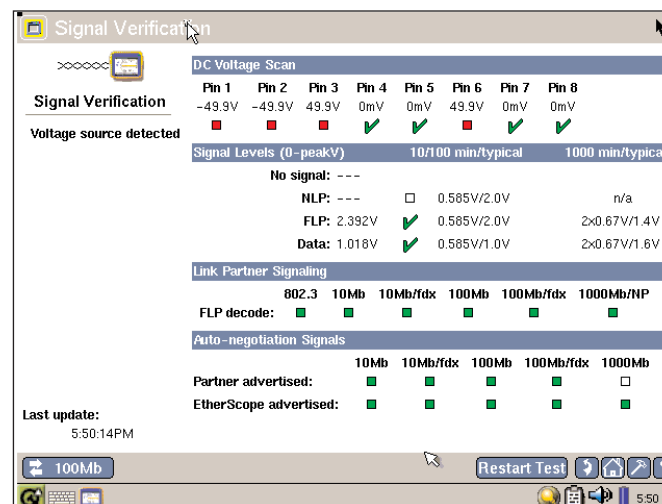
Signal Verification

Signal Verification

Voltage source detected

DC Voltage Scan

| Pin 1 | Pin 2 | Pin 3 | Pin 4 | Pin 5 | Pin 6 | Pin 7 | Pin 8 |
|---|---|---|---|---|---|---|---|
| -49.9V | -49.9V | 49.9V | 0mV | 0mV | 49.9V | 0mV | 0mV |

Signal Levels (0-peakV) 10/100 min/typical 1000 min/typica

| | | 10/100 min/typical | 1000 min/typica |
|---|---|---|---|
| No signal: --- | | | |
| NLP: --- | | 0.585V/2.0V | n/a |
| FLP: 2.392V | | 0.585V/2.0V | 2x0.67V/1.4V |
| Data: 1.018V | | 0.585V/1.0V | 2x0.67V/1.6V |

Link Partner Signaling

802.3 10Mb 10Mb/fdx 100Mb 100Mb/fdx 1000Mb/NP

FLP decode:

Auto-negotiation Signals

10Mb 10Mb/fdx 100Mb 100Mb/fdx 1000Mb

Partner advertised:

EtherScope advertised:

Last update:
5:50:14PM

100Mb

Restart Test

5:50